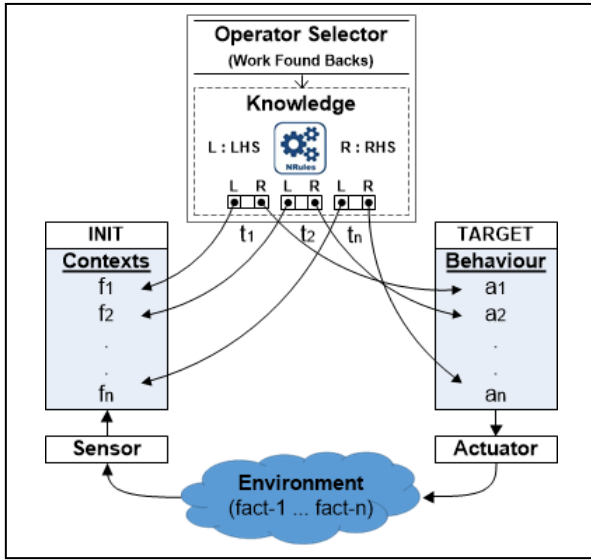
Operator Selector
(Work Found Backs)

Knowledge

L : LHS

NRules

R : RHS

L R L R L R

$t_1$ $t_2$ $t_n$

INIT

Contexts

$f_1$
$f_2$
.
.
$f_n$

TARGET

Behaviour

$a_1$
$a_2$
.
.
$a_n$

Sensor

Actuator

Environment
(fact-1 ... fact-n)